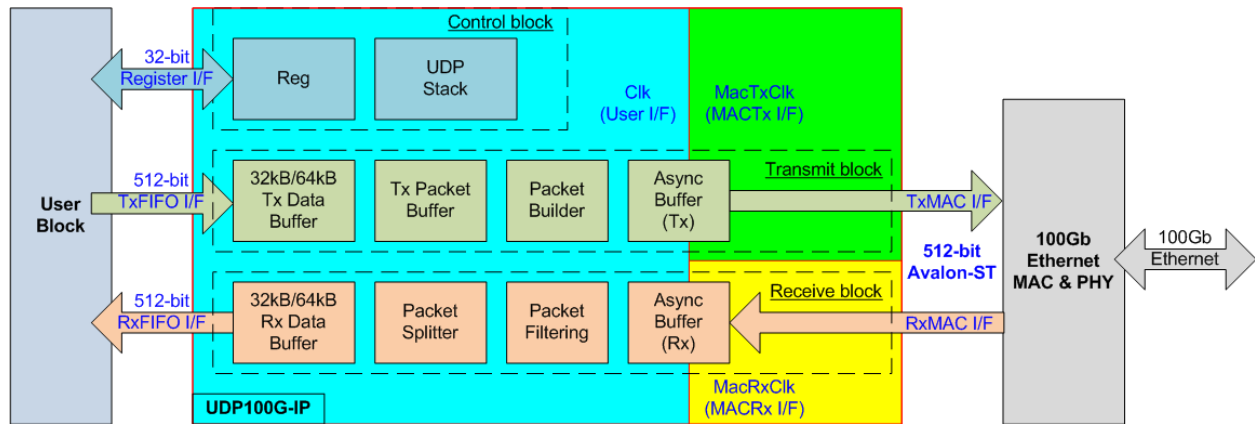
User Block

32-bit
Register I/F

512-bit
TxFIFO I/F

512-bit
RxFIFO I/F

Control block

Reg

UDP Stack

Clk
(User I/F)

MacTxClk
(MACTx I/F)

Transmit block

32kB/64kB Tx Data Buffer

Tx Packet Buffer

Packet Builder

Async Buffer (Tx)

Receive block

32kB/64kB Rx Data Buffer

Packet Splitter

Packet Filtering

Async Buffer (Rx)

MacRxClk
(MACRx I/F)

UDP100G-IP

TxMAC I/F

512-bit
Avalon-ST

RxMAC I/F

100Gb Ethernet MAC & PHY

100Gb
Ethernet